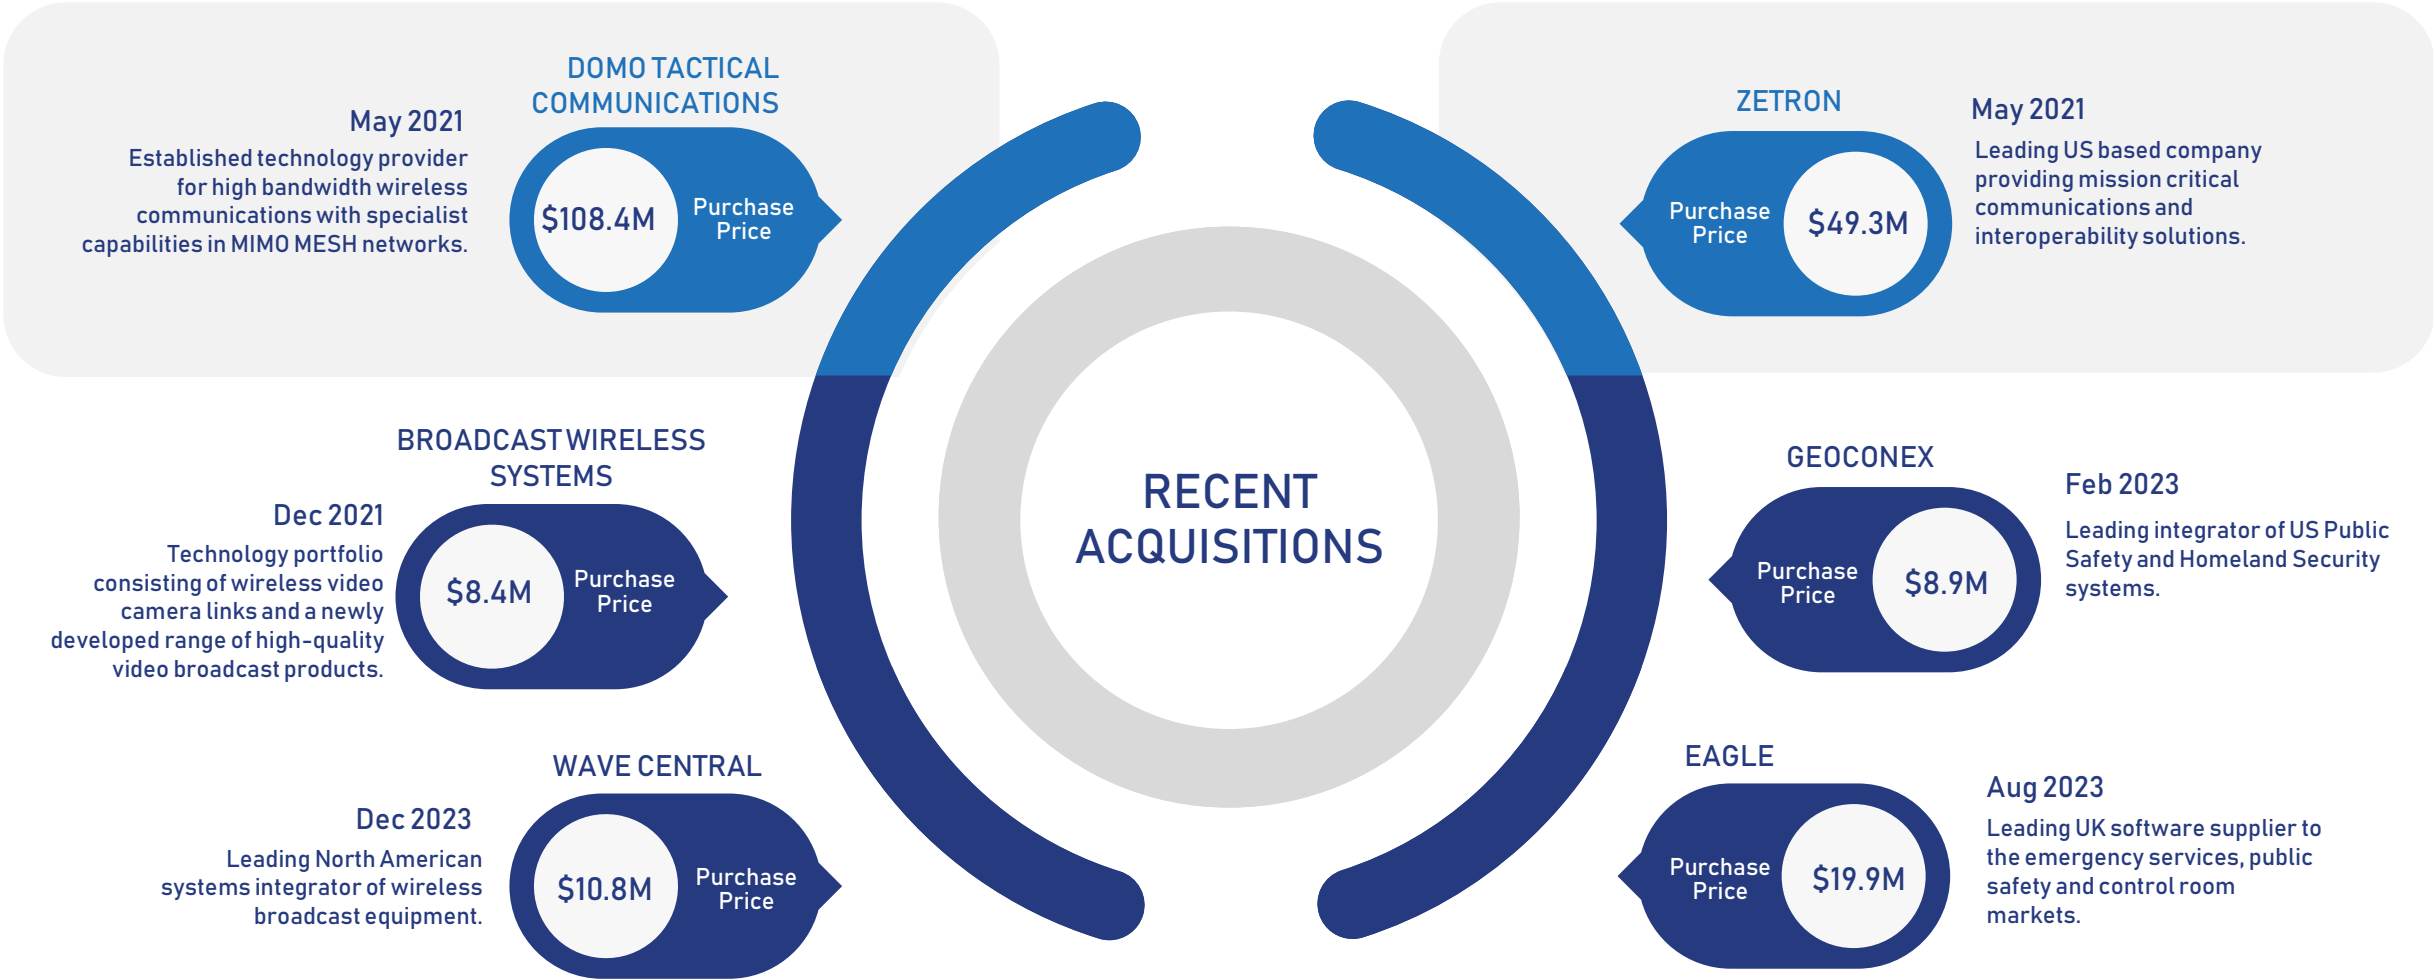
DOMO TACTICAL COMMUNICATIONS

May 2021

Established technology provider for high bandwidth wireless communications with specialist capabilities in MIMO MESH networks.

$108.4M

Purchase Price

ZETRON

May 2021

Leading US based company providing mission critical communications and interoperability solutions.

Purchase Price

$49.3M

RECENT ACQUISITIONS

BROADCAST WIRELESS SYSTEMS

Dec 2021

Technology portfolio consisting of wireless video camera links and a newly developed range of high-quality video broadcast products.

$8.4M

Purchase Price

GEOCONEX

Feb 2023

Leading integrator of US Public Safety and Homeland Security systems.

Purchase Price

$8.9M

WAVE CENTRAL

Dec 2023

Leading North American systems integrator of wireless broadcast equipment.

$10.8M

Purchase Price

EAGLE

Aug 2023

Leading UK software supplier to the emergency services, public safety and control room markets.

Purchase Price

$19.9M